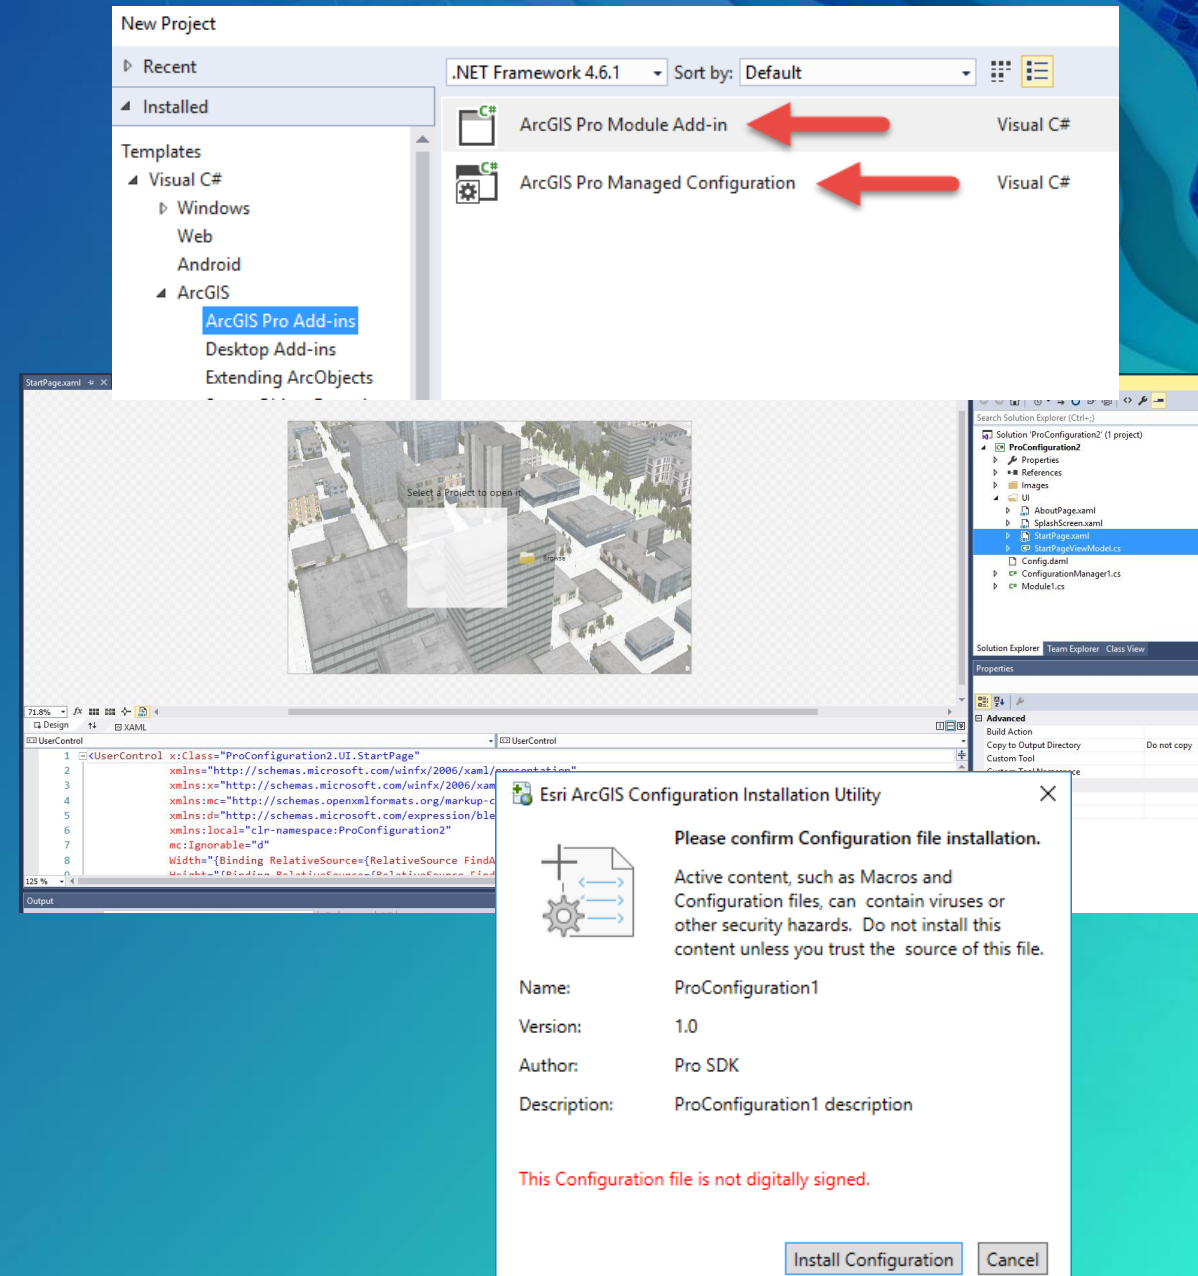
New Project

Recent
Installed

Templates
Visual C#
Windows
Web
Android
ArcGIS
ArcGIS Pro Add-ins
Desktop Add-ins
Extending ArcObjects

.NET Framework 4.6.1
Sort by: Default

ArcGIS Pro Module Add-in Visual C#
ArcGIS Pro Managed Configuration Visual C#

StartPage.xaml

Select a Project to open it
Browse

71.8%
Design
XAML
UserControl
UserControl

1 <UserControl x:Class="ProConfiguration2.UI.StartPage"
2 xmlns="http://schemas.microsoft.com/winfx/2006/xaml/presentation"
3 xmlns:x="http://schemas.microsoft.com/winfx/2006/xam
4 xmlns:mc="http://schemas.openxmlformats.org/markup-c
5 xmlns:d="http://schemas.microsoft.com/expression/ble
6 xmlns:local="clr-namespace:ProConfiguration2"
7 mc:Ignorable="d"
8 Width="{Binding RelativeSource={RelativeSource FindA
Height="{Binding RelativeSource={RelativeSource Find

125 %
Output

Search Solution Explorer (Ctrl+;)
Solution 'ProConfiguration2' (1 project)
ProConfiguration2
Properties
References
Images
UI
AboutPage.xaml
SplashScreen.xaml
StartPage.xaml
StartPageViewModel.cs
Config.daml
ConfigurationManager1.cs
Module1.cs

Solution Explorer
Team Explorer
Class View
Properties
Advanced
Build Action
Copy to Output Directory
Do not copy
Custom Tool
Custom Tool Namespace

Esri ArcGIS Configuration Installation Utility

Please confirm Configuration file installation.

Active content, such as Macros and Configuration files, can contain viruses or other security hazards. Do not install this content unless you trust the source of this file.

Name: ProConfiguration1
Version: 1.0
Author: Pro SDK
Description: ProConfiguration1 description

This Configuration file is not digitally signed.

Install Configuration
Cancel